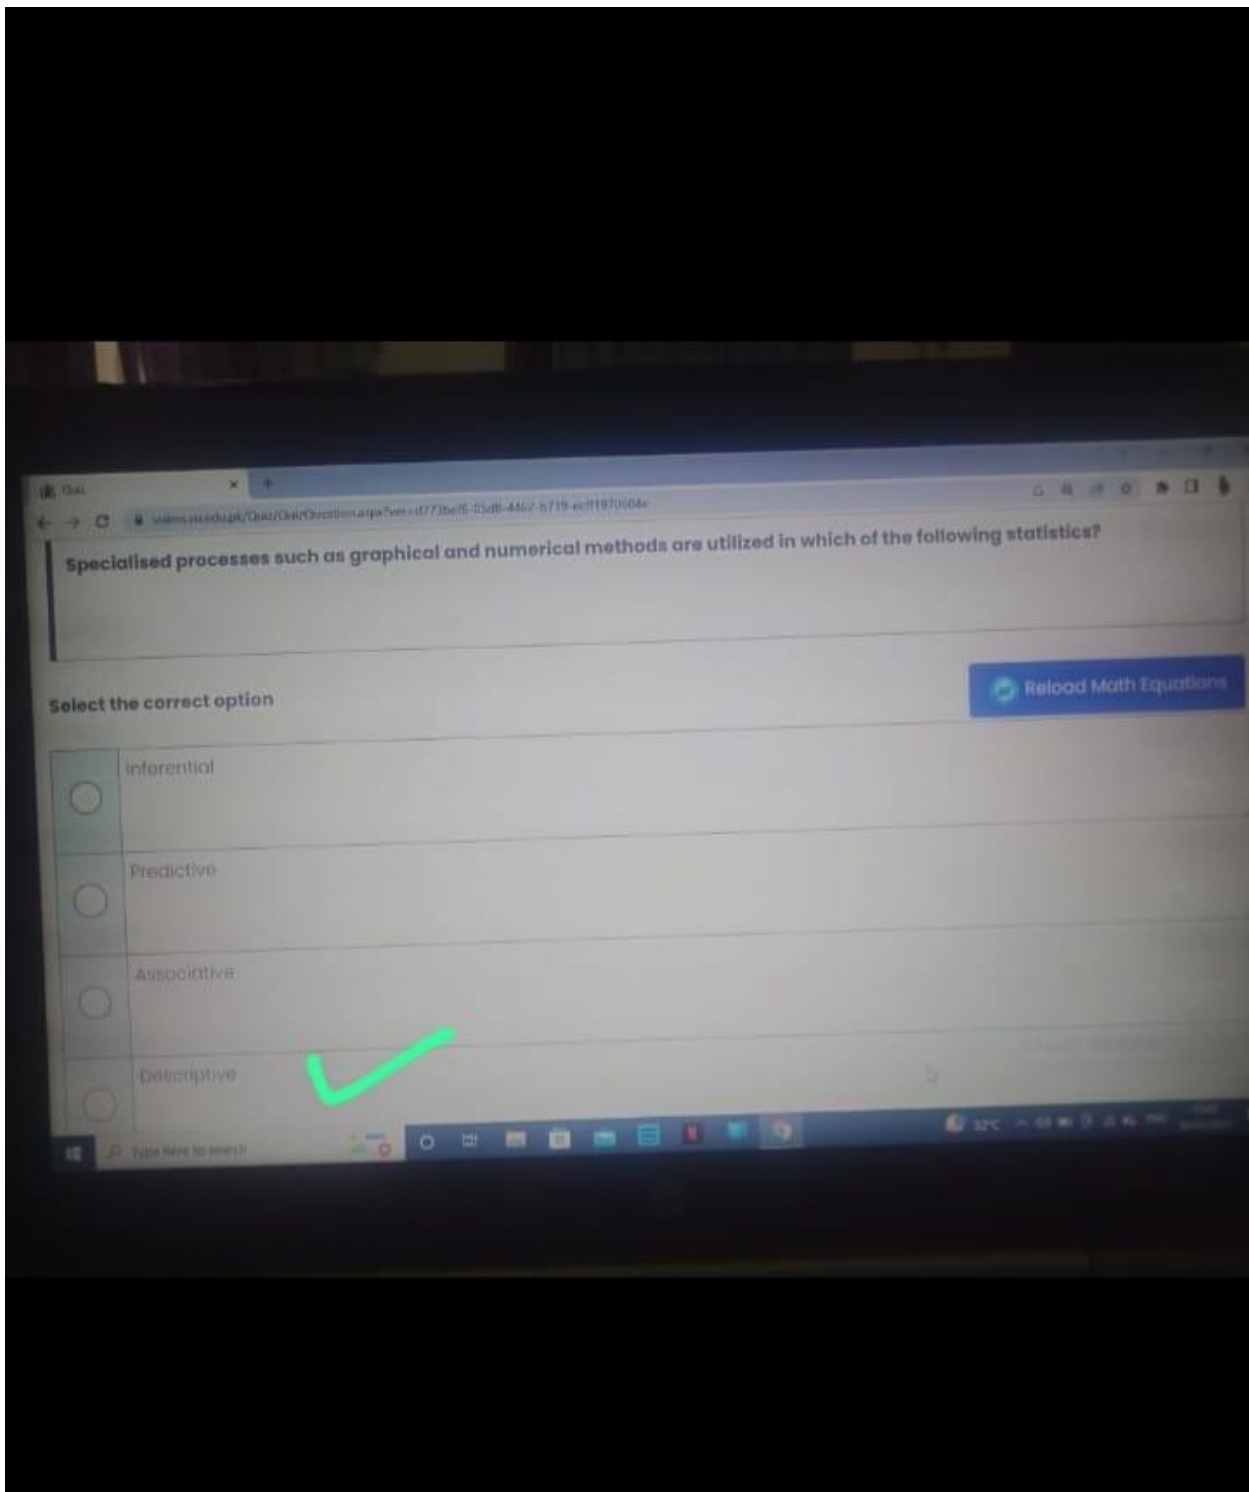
Quiz

vulms.vu.edu.pk/Quiz/QuizQuestion.aspx?ver=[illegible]

Specialised processes such as graphical and numerical methods are utilized in which of the following statistics?

Select the correct option

Reload Math Equations

Inferential

Predictive

Associative

Descriptive

Type here to search

32°C